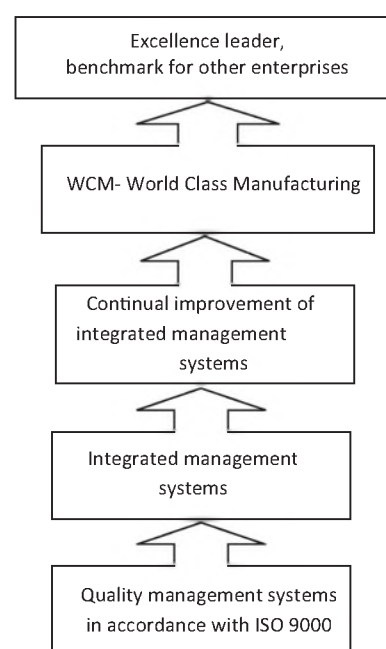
Excellence leader, benchmark for other enterprises

WCM- World Class Manufacturing

Continual improvement of integrated management systems

Integrated management systems

Quality management systems in accordance with ISO 9000